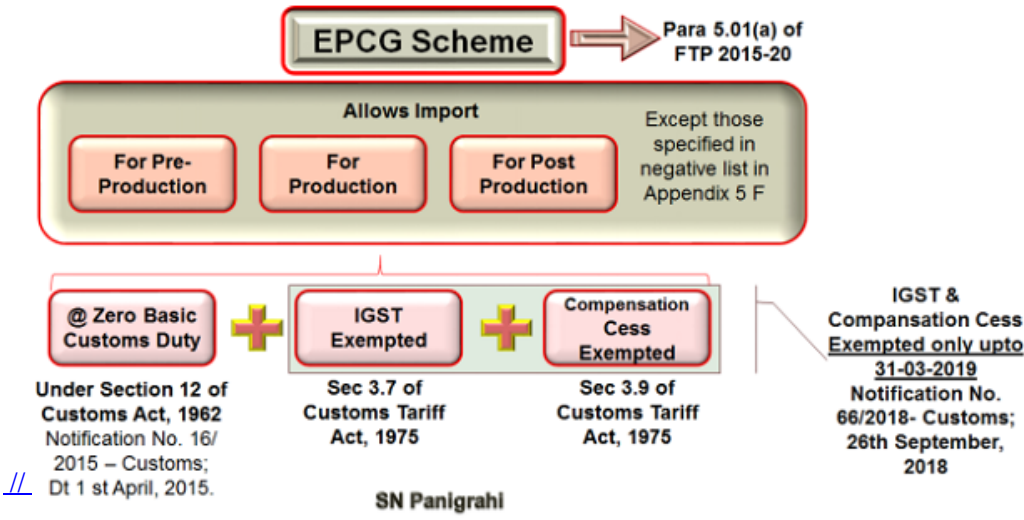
EPCG Scheme

Para 5.01(a) of FTP 2015-20

Allows Import

For Pre-Production

For Production

For Post Production

Except those specified in negative list in Appendix 5 F

@ Zero Basic Customs Duty

IGST Exempted

Compensation Cess Exempted

Under Section 12 of Customs Act, 1962
Notification No. 16/ 2015 – Customs; Dt 1 st April, 2015.

Sec 3.7 of Customs Tariff Act, 1975

Sec 3.9 of Customs Tariff Act, 1975

IGST & Compansation Cess Exempted only upto 31-03-2019 Notification No. 66/2018- Customs; 26th September, 2018

//

SN Panigrahi